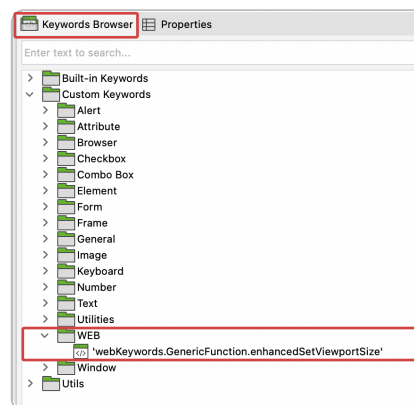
Keywords Browser
Properties
Enter text to search...
Built-in Keywords
Custom Keywords
Alert
Attribute
Browser
Checkbox
Combo Box
Element
Form
Frame
General
Image
Keyboard
Number
Text
Utilities
WEB
'webKeywords.GenericFunction.enhancedSetViewportSize'
Window
Utils